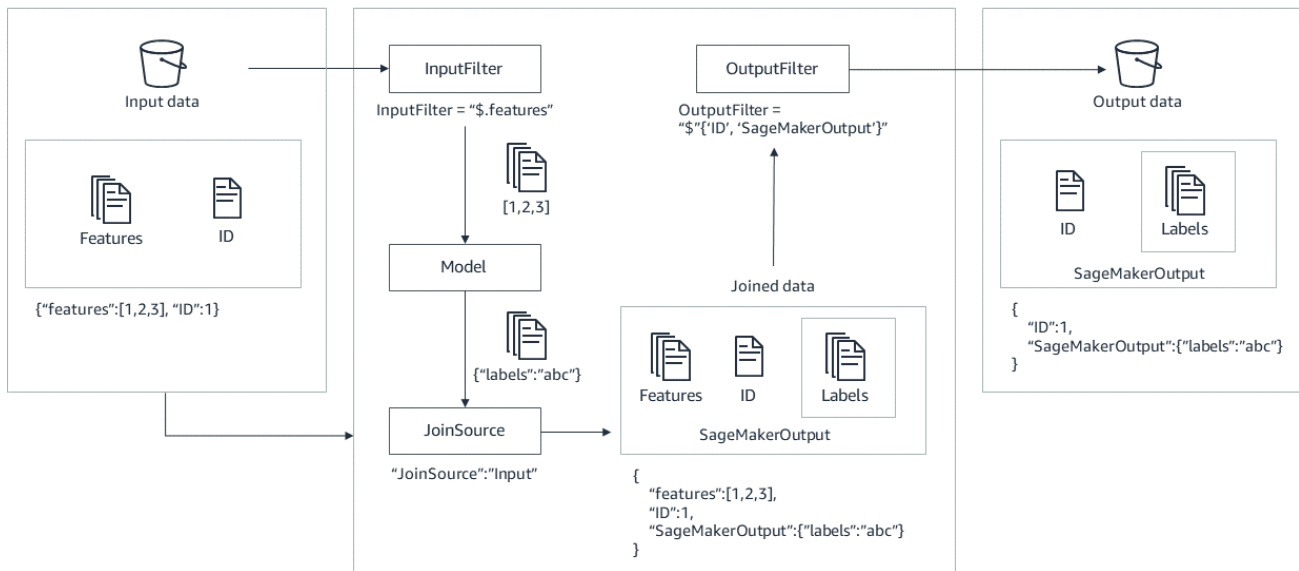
Input data

Features

ID

{"features":[1,2,3], "ID":1}

InputFilter

InputFilter = "$.features"

[1,2,3]

Model

{"labels":"abc"}

JoinSource

"JoinSource":"Input"

OutputFilter

OutputFilter = "$"['ID', 'SageMakerOutput']"

Joined data

Features

ID

Labels

SageMakerOutput

{
"features":[1,2,3],
"ID":1,
"SageMakerOutput":{"labels":"abc"}
}

Output data

ID

Labels

SageMakerOutput

{
"ID":1,
"SageMakerOutput":{"labels":"abc"}
}